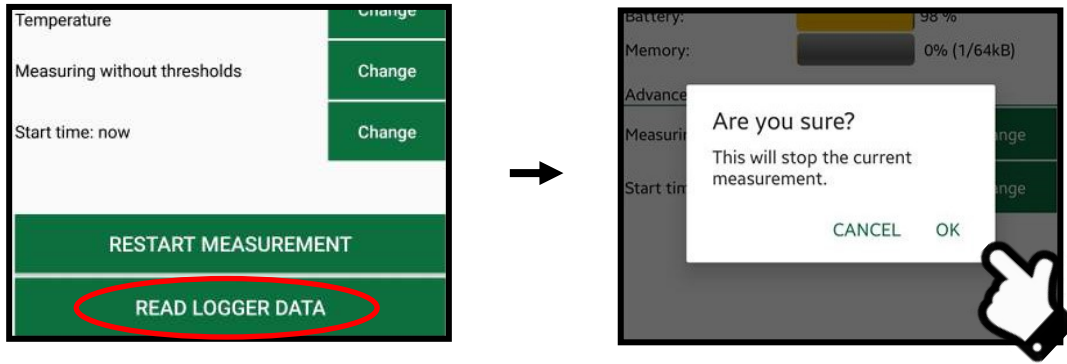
Temperature
Change
Measuring without thresholds
Change
Start time: now
Change
RESTART MEASUREMENT
READ LOGGER DATA

Battery:
98%
Memory:
0% (1/64kB)
Advance
Measurin
ange
Start tim
ange
Are you sure?
This will stop the current measurement.
CANCEL
OK